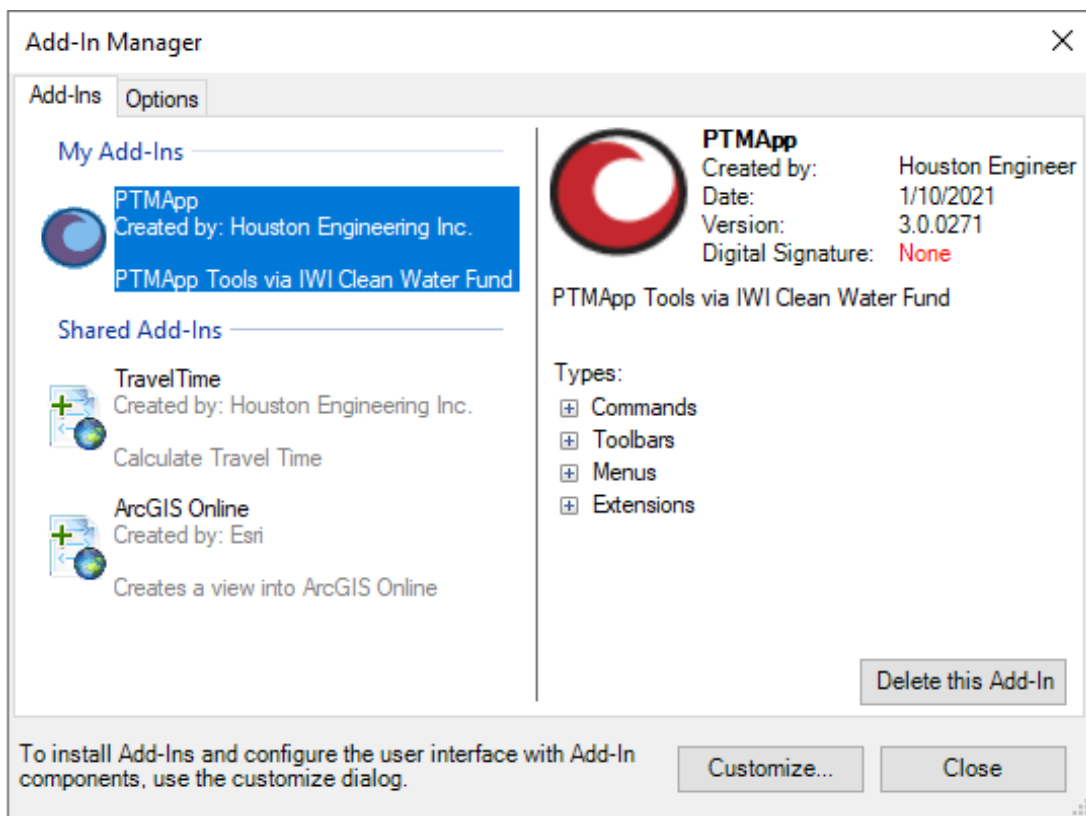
Add-In Manager

Add-Ins | Options

My Add-Ins

PTMApp
Created by: Houston Engineering Inc.

PTMApp Tools via IWI Clean Water Fund

Shared Add-Ins

TravelTime
Created by: Houston Engineering Inc.

Calculate Travel Time

ArcGIS Online
Created by: Esri

Creates a view into ArcGIS Online

PTMApp
Created by: Houston Engineer
Date: 1/10/2021
Version: 3.0.0271
Digital Signature: None

PTMApp Tools via IWI Clean Water Fund

Types:
Commands
Toolbars
Menus
Extensions

Delete this Add-In

To install Add-Ins and configure the user interface with Add-In components, use the customize dialog.

Customize...

Close